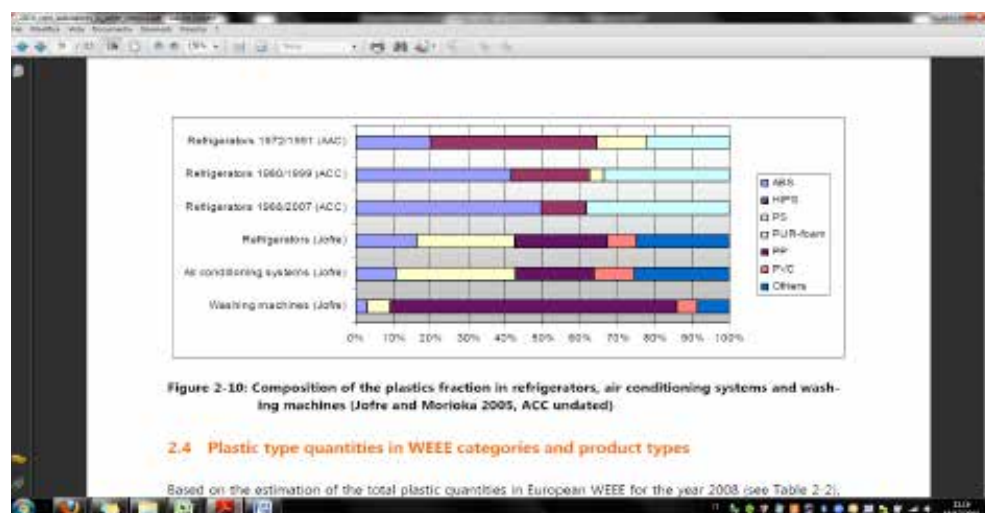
Refrigerators 1972/1991 (AAC)

Refrigerators 1980/1999 (ACC)

Refrigerators 1966/2007 (ACC)

Refrigerators (Jofre)

Air conditioning systems (Jofre)

Washing machines (Jofre)

0% 10% 20% 30% 40% 50% 60% 70% 80% 90% 100%

ABS
HIPS
PS
PUR-foam
PP
PVC
Others

Figure 2-10: Composition of the plastics fraction in refrigerators, air conditioning systems and washing machines (Jofre and Morioka 2005, ACC undated)

2.4 Plastic type quantities in WEEE categories and product types

Based on the estimation of the total plastic quantities in European WEEE for the year 2008 (see Table 2-2),